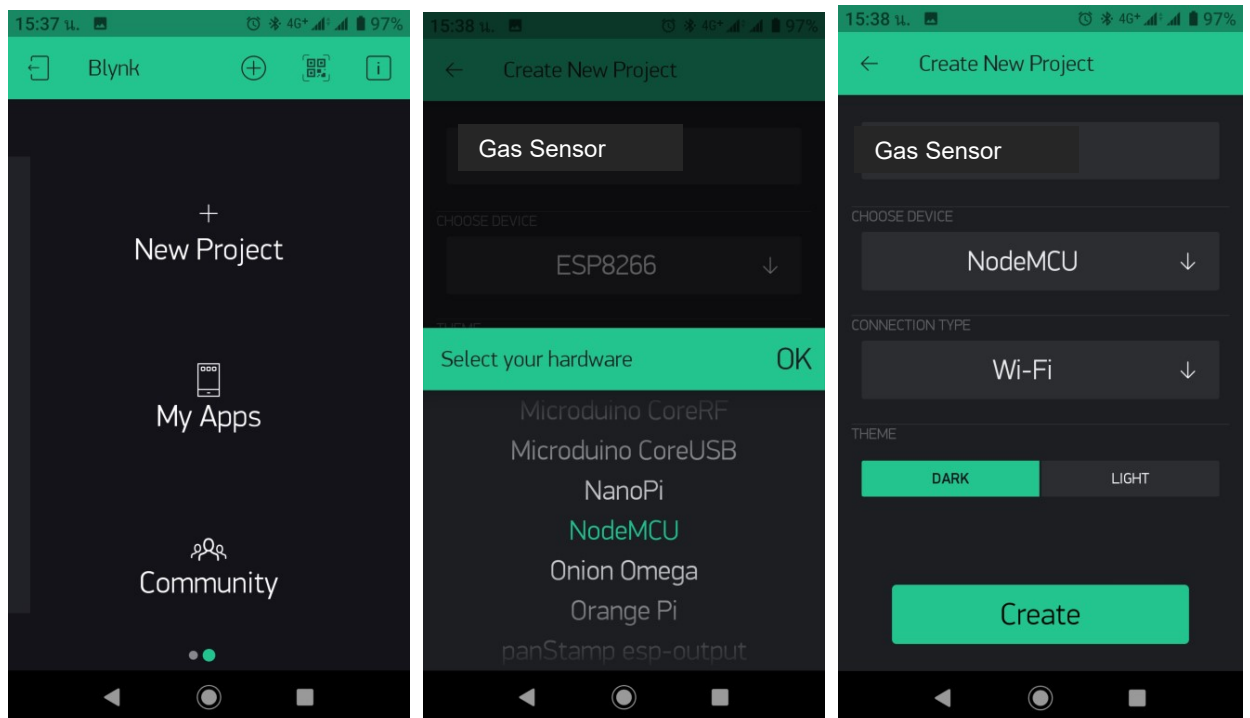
15:37 น. 97%

Blynk

+
New Project

My Apps

Community

15:38 น. 97%

← Create New Project

Gas Sensor

CHOOSE DEVICE

ESP8266 ↓

THEME

Select your hardware OK

Microduino CoreRF
Microduino CoreUSB
NanoPi
NodeMCU
Onion Omega
Orange Pi
panStamp esp-output

15:38 น. 97%

← Create New Project

Gas Sensor

CHOOSE DEVICE

NodeMCU ↓

CONNECTION TYPE

Wi-Fi ↓

THEME

DARK LIGHT

Create